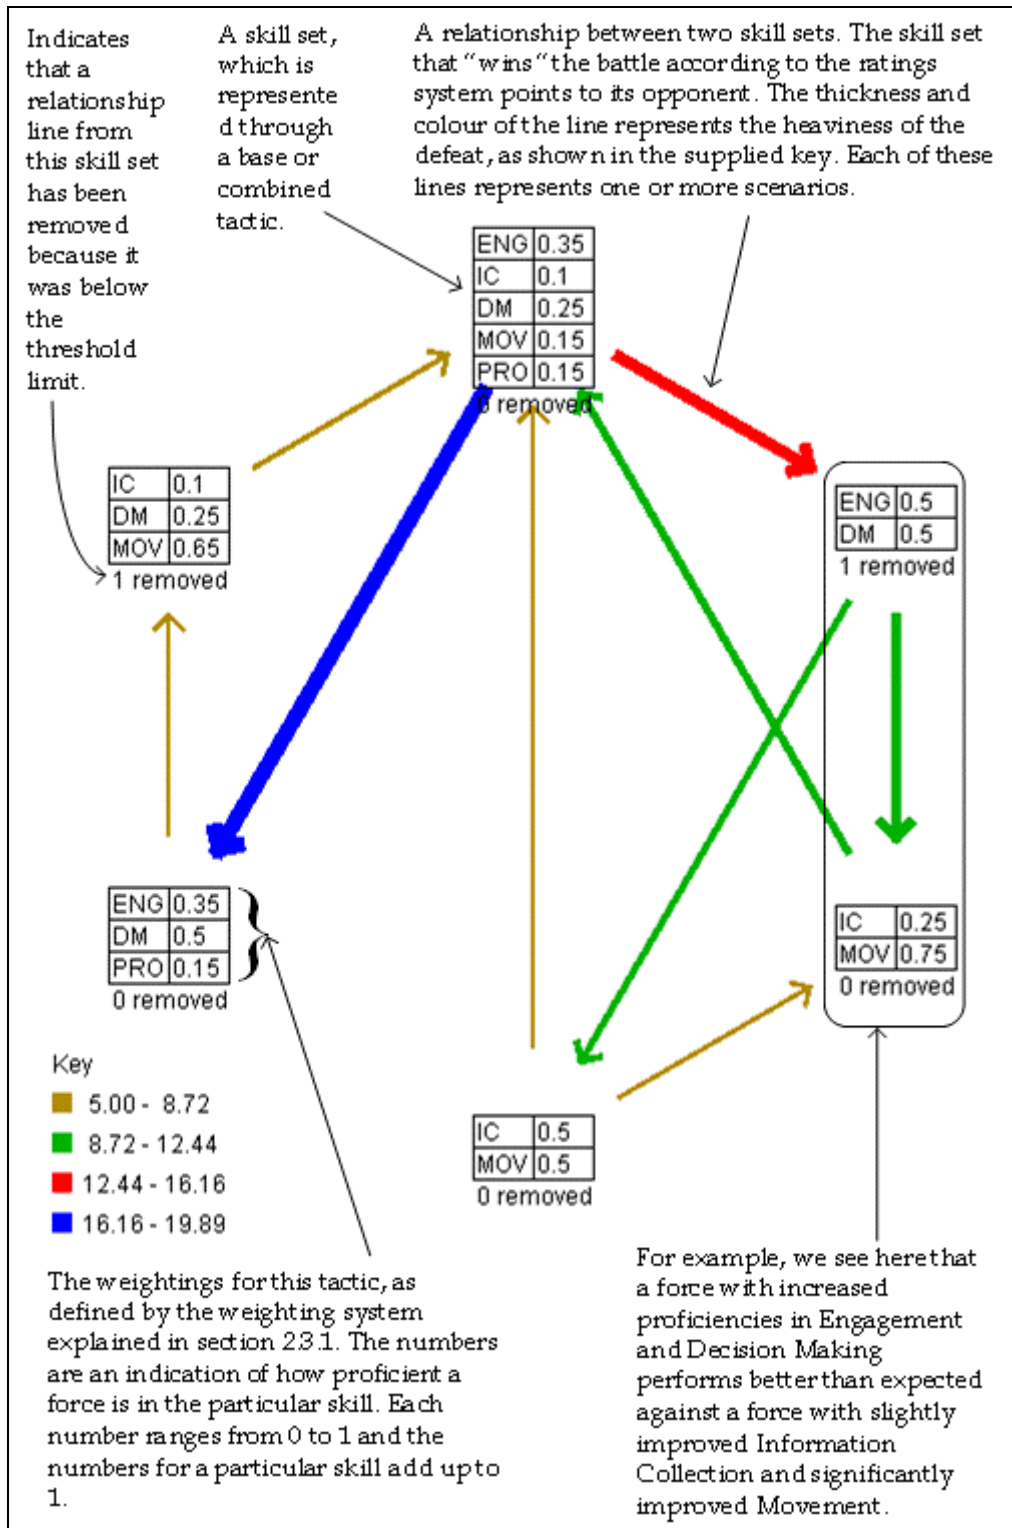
Indicates that a relationship line from this skill set has been removed because it was below the threshold limit.

A skill set, which is represented through a base or combined tactic.

A relationship between two skill sets. The skill set that "wins" the battle according to the ratings system points to its opponent. The thickness and colour of the line represents the heaviness of the defeat, as shown in the supplied key. Each of these lines represents one or more scenarios.

| ENG | 0.35 |
|---|---|
| IC | 0.1 |
| DM | 0.25 |
| MOV | 0.15 |
| PRO | 0.15 |

0 removed

| IC | 0.1 |
|---|---|
| DM | 0.25 |
| MOV | 0.65 |

1 removed

| ENG | 0.5 |
|---|---|
| DM | 0.5 |

1 removed

| ENG | 0.35 |
|---|---|
| DM | 0.5 |
| PRO | 0.15 |

0 removed

| IC | 0.25 |
|---|---|
| MOV | 0.75 |

0 removed

| IC | 0.5 |
|---|---|
| MOV | 0.5 |

0 removed

Key
5.00 - 8.72
8.72 - 12.44
12.44 - 16.16
16.16 - 19.89

The weightings for this tactic, as defined by the weighting system explained in section 2.3.1. The numbers are an indication of how proficient a force is in the particular skill. Each number ranges from 0 to 1 and the numbers for a particular skill add up to 1.

For example, we see here that a force with increased proficiencies in Engagement and Decision Making performs better than expected against a force with slightly improved Information Collection and significantly improved Movement.